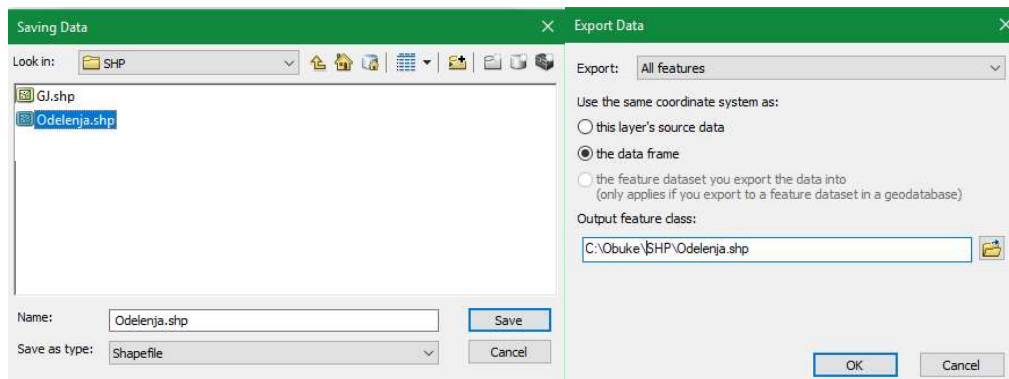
Saving Data

Look in: SHP

GJ.shp
Odelenja.shp

Name: Odelenja.shp
Save
Save as type: Shapefile
Cancel

Export Data

Export: All features

Use the same coordinate system as:
this layer's source data
the data frame
the feature dataset you export the data into
(only applies if you export to a feature dataset in a geodatabase)

Output feature class:
C:\Obuke\SHP\Odelenja.shp

OK
Cancel